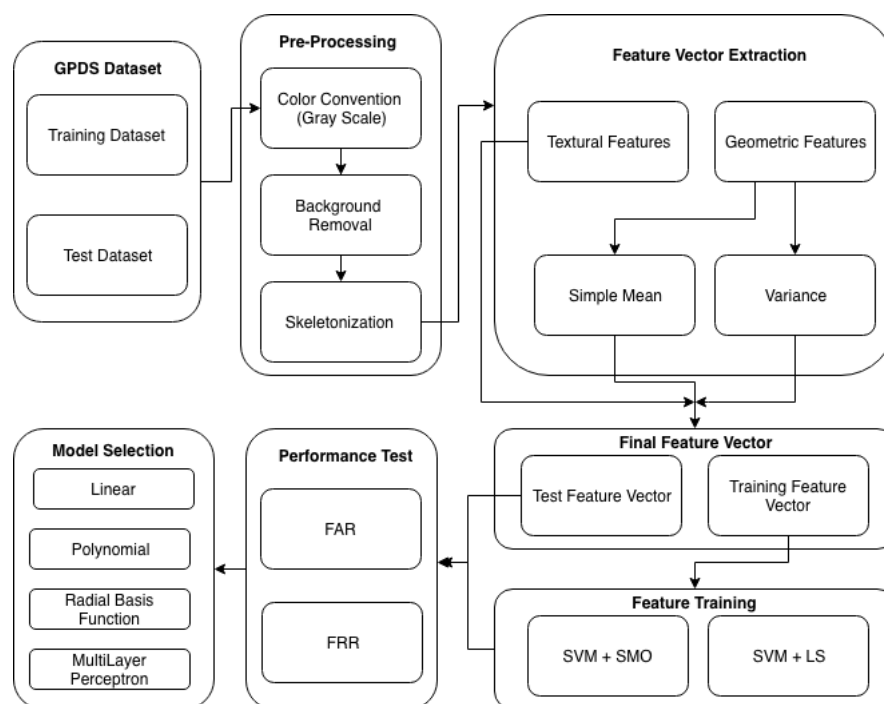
GPDS Dataset

Training Dataset

Test Dataset

Pre-Processing

Color Convention (Gray Scale)

Background Removal

Skeletonization

Feature Vector Extraction

Textural Features

Geometric Features

Simple Mean

Variance

Final Feature Vector

Test Feature Vector

Training Feature Vector

Feature Training

SVM + SMO

SVM + LS

Performance Test

FAR

FRR

Model Selection

Linear

Polynomial

Radial Basis Function

MultiLayer Perceptron